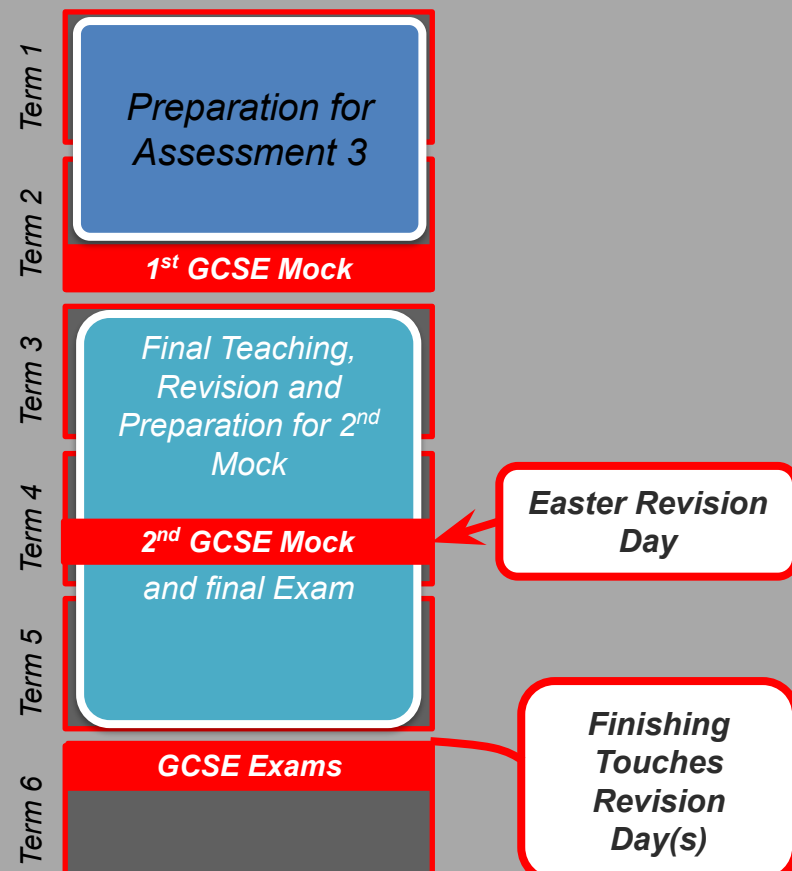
Term 1

Term 2

Preparation for Assessment 3

1$^{st}$ GCSE Mock

Term 3

Term 4

Final Teaching, Revision and Preparation for 2$^{nd}$ Mock

2$^{nd}$ GCSE Mock

and final Exam

Easter Revision Day

Term 5

Term 6

GCSE Exams

Finishing Touches Revision Day(s)